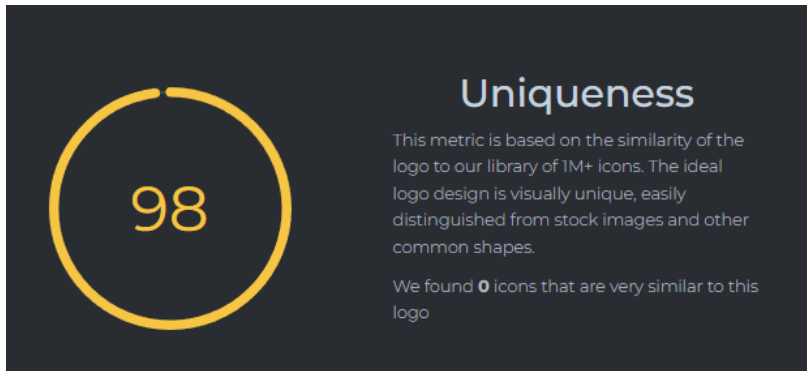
98

Uniqueness

This metric is based on the similarity of the logo to our library of 1M+ icons. The ideal logo design is visually unique, easily distinguished from stock images and other common shapes.

We found **0** icons that are very similar to this logo